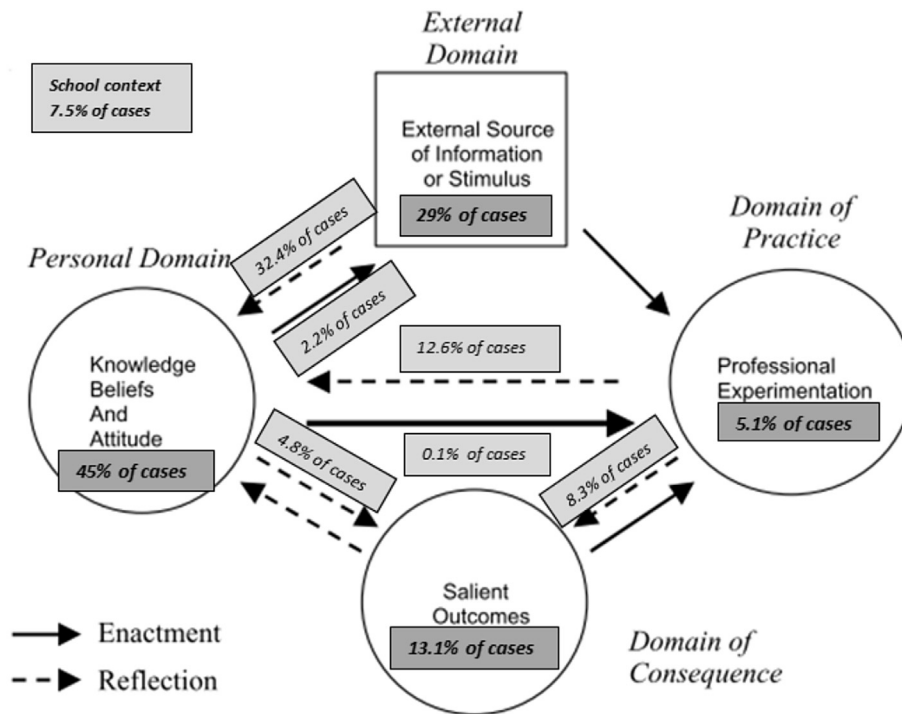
External Domain

School context
7.5% of cases

External Source of Information or Stimulus
29% of cases

Domain of Practice

Personal Domain

32.4% of cases

2.2% of cases

12.6% of cases

Knowledge Beliefs And Attitude
45% of cases

Professional Experimentation
5.1% of cases

4.8% of cases

0.1% of cases

8.3% of cases

Salient Outcomes
13.1% of cases

Enactment

Reflection

Domain of Consequence